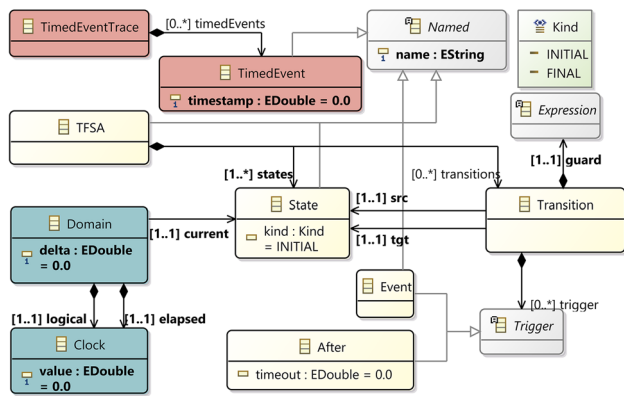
TimedEventTrace
[0..*] timedEvents
Named
name : EString
Kind
INITIAL
FINAL
TimedEvent
timestamp : EDouble = 0.0
Expression
TFSA
[1..1] guard
[1..*] states
[0..*] transitions
Domain
delta : EDouble = 0.0
[1..1] current
State
kind : Kind = INITIAL
[1..1] src
[1..1] tgt
Transition
Event
[0..*] trigger
[1..1] logical
[1..1] elapsed
Trigger
Clock
value : EDouble = 0.0
After
timeout : EDouble = 0.0